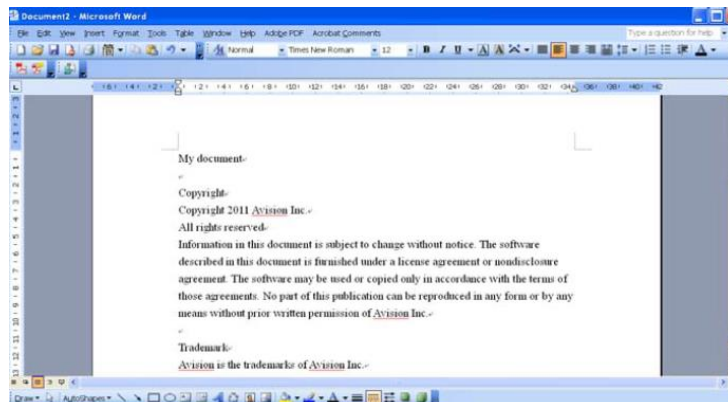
Document2 - Microsoft Word

File Edit View Insert Format Tools Table Window Help Adobe PDF Acrobat Comments

Type a question for help

Normal Times New Roman 12

My document

Copyright

Copyright 2011 Avision Inc.

All rights reserved

Information in this document is subject to change without notice. The software described in this document is furnished under a license agreement or nondisclosure agreement. The software may be used or copied only in accordance with the terms of those agreements. No part of this publication can be reproduced in any form or by any means without prior written permission of Avision Inc.

Trademark

Avision is the trademarks of Avision Inc.

Draw AutoShapes